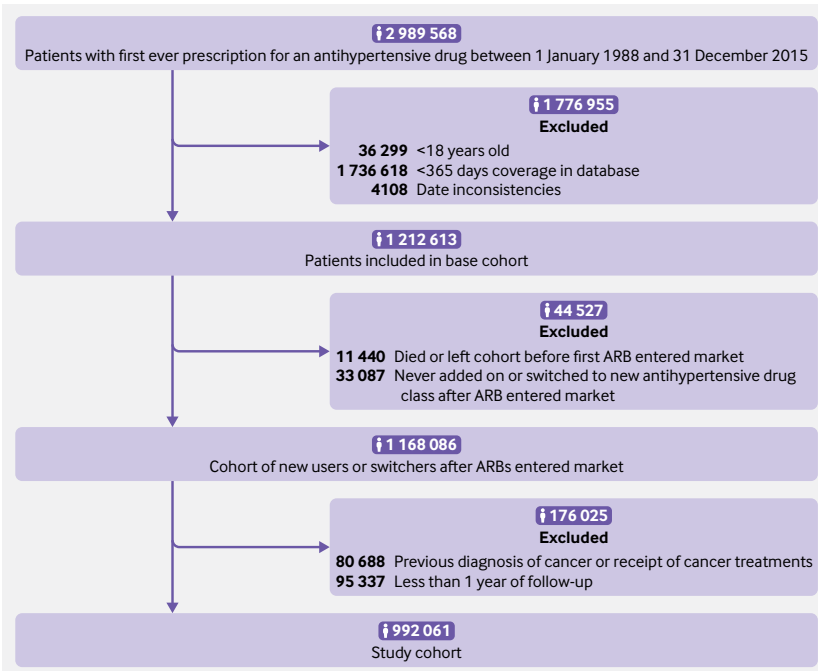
2 989 568
Patients with first ever prescription for an antihypertensive drug between 1 January 1988 and 31 December 2015

1 776 955
Excluded
**36 299** <18 years old
**1 736 618** <365 days coverage in database
**4108** Date inconsistencies

1 212 613
Patients included in base cohort

44 527
Excluded
**11 440** Died or left cohort before first ARB entered market
**33 087** Never added on or switched to new antihypertensive drug class after ARB entered market

1 168 086
Cohort of new users or switchers after ARBs entered market

176 025
Excluded
**80 688** Previous diagnosis of cancer or receipt of cancer treatments
**95 337** Less than 1 year of follow-up

992 061
Study cohort